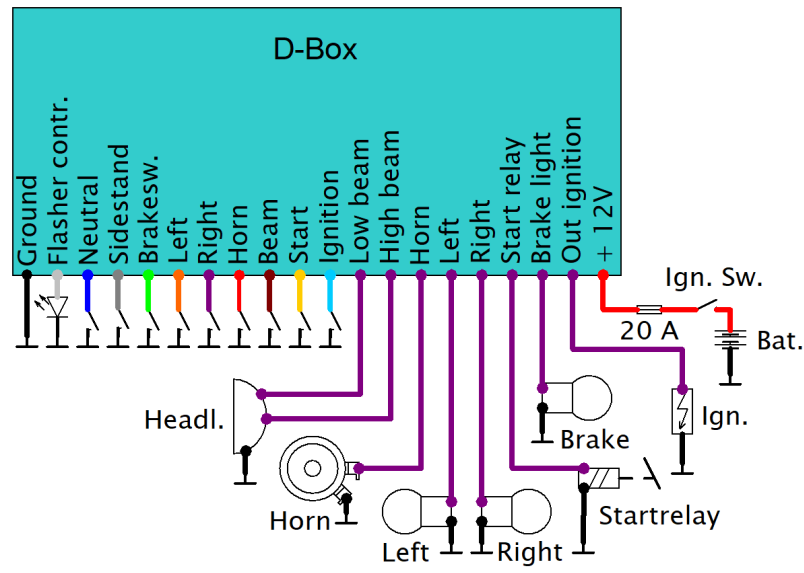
D-Box

Ground
Flasher contr.
Neutral
Sidestand
Brakesw.
Left
Right
Horn
Beam
Start
Ignition
Low beam
High beam
Horn
Left
Right
Start relay
Brake light
Out ignition
+ 12V

Ign. Sw.
20 A
Bat.
Headl.
Brake
Ign.
Horn
Startrelay
Left
Right